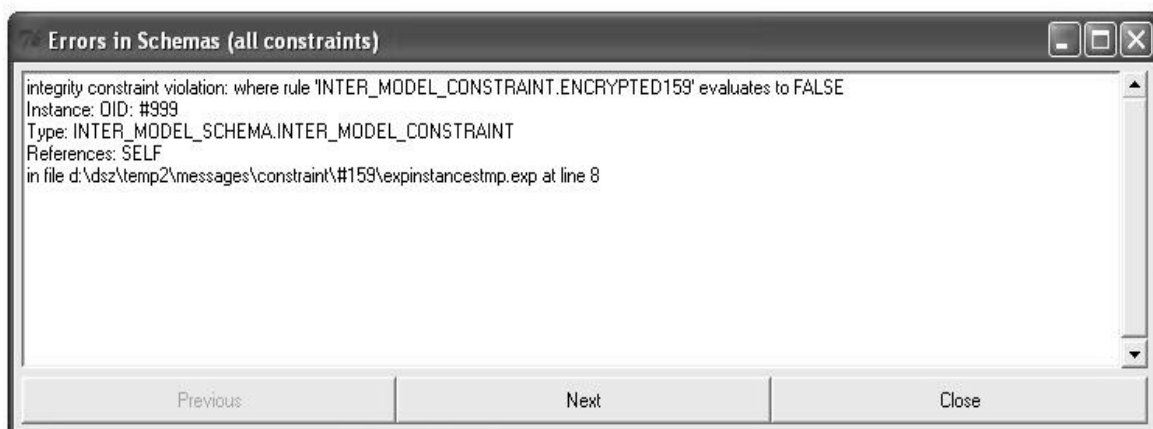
Errors in Schemas (all constraints)

integrity constraint violation: where rule 'INTER_MODEL_CONSTRAINT.ENCRYPTED159' evaluates to FALSE
Instance: OID: #999
Type: INTER_MODEL_SCHEMA.INTER_MODEL_CONSTRAINT
References: SELF
in file d:\dsz\temp2\messages\constraint\#159\expinstancestmp.exp at line 8

Previous
Next
Close